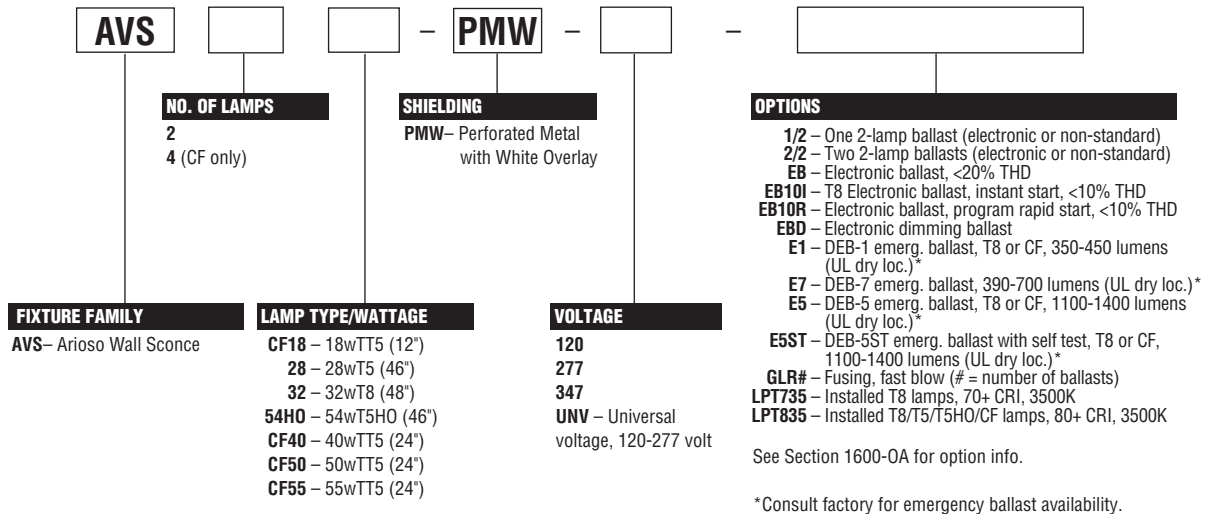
AVS – PMW – –

NO. OF LAMPS
2
4 (CF only)

SHIELDING
PMW– Perforated Metal with White Overlay

OPTIONS
1/2 – One 2-lamp ballast (electronic or non-standard)
2/2 – Two 2-lamp ballasts (electronic or non-standard)
EB – Electronic ballast, <20% THD
EB10I – T8 Electronic ballast, instant start, <10% THD
EB10R – Electronic ballast, program rapid start, <10% THD
EBD – Electronic dimming ballast
E1 – DEB-1 emerg. ballast, T8 or CF, 350-450 lumens (UL dry loc.)*
E7 – DEB-7 emerg. ballast, 390-700 lumens (UL dry loc.)*
E5 – DEB-5 emerg. ballast, T8 or CF, 1100-1400 lumens (UL dry loc.)*
E5ST – DEB-5ST emerg. ballast with self test, T8 or CF, 1100-1400 lumens (UL dry loc.)*
GLR# – Fusing, fast blow (# = number of ballasts)
LPT735 – Installed T8 lamps, 70+ CRI, 3500K
LPT835 – Installed T8/T5/T5HO/CF lamps, 80+ CRI, 3500K

See Section 1600-OA for option info.

*Consult factory for emergency ballast availability.

FIXTURE FAMILY
AVS– Arioso Wall Sconce

LAMP TYPE/WATTAGE
CF18 – 18wTT5 (12")
28 – 28wT5 (46")
32 – 32wT8 (48")
54HO – 54wT5HO (46")
CF40 – 40wTT5 (24")
CF50 – 50wTT5 (24")
CF55 – 55wTT5 (24")

VOLTAGE
120
277
347
UNV – Universal voltage, 120-277 volt